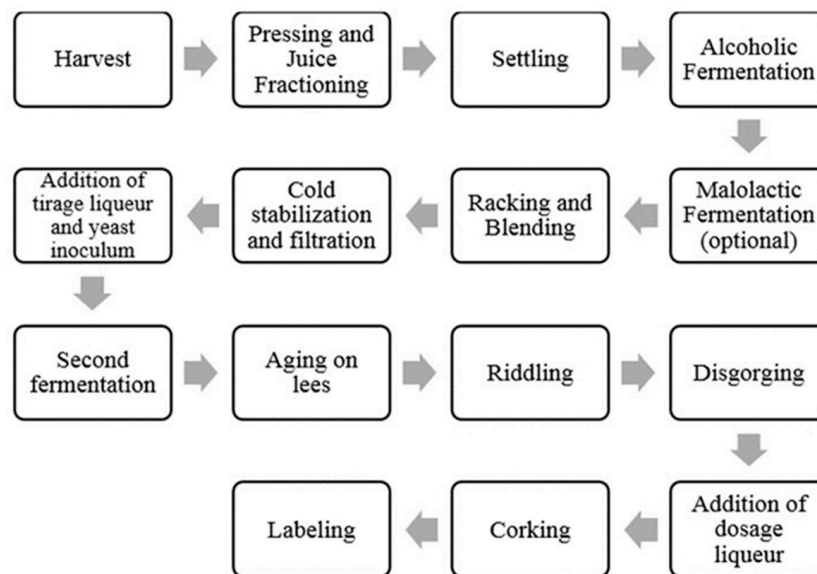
Harvest

Pressing and Juice Fractioning

Settling

Alcoholic Fermentation

Malolactic Fermentation (optional)

Racking and Blending

Cold stabilization and filtration

Addition of tirage liqueur and yeast inoculum

Second fermentation

Aging on lees

Riddling

Disgorging

Addition of dosage liqueur

Corking

Labeling